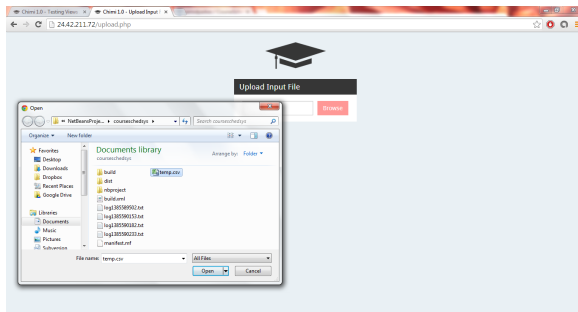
Chimi 1.0 - Testing Vision ×
Chimi 1.0 - Upload Input ×
24.42.211.72/upload.php

Upload Input File
Browse

Open
« NetBeansProje... › coursesched sys ›
Search coursesched sys
Organize ▾
New folder
Favorites
Desktop
Downloads
Dropbox
Recent Places
Google Drive
Libraries
Documents
Music
Pictures
Subversion
Documents library
coursesched sys
Arrange by: Folder ▾
build
dist
nbproject
build.xml
log1385589502.txt
log1385590153.txt
log1385590182.txt
log1385590233.txt
manifest.mf
temp.csv
File name: temp.csv
All Files
Open
Cancel